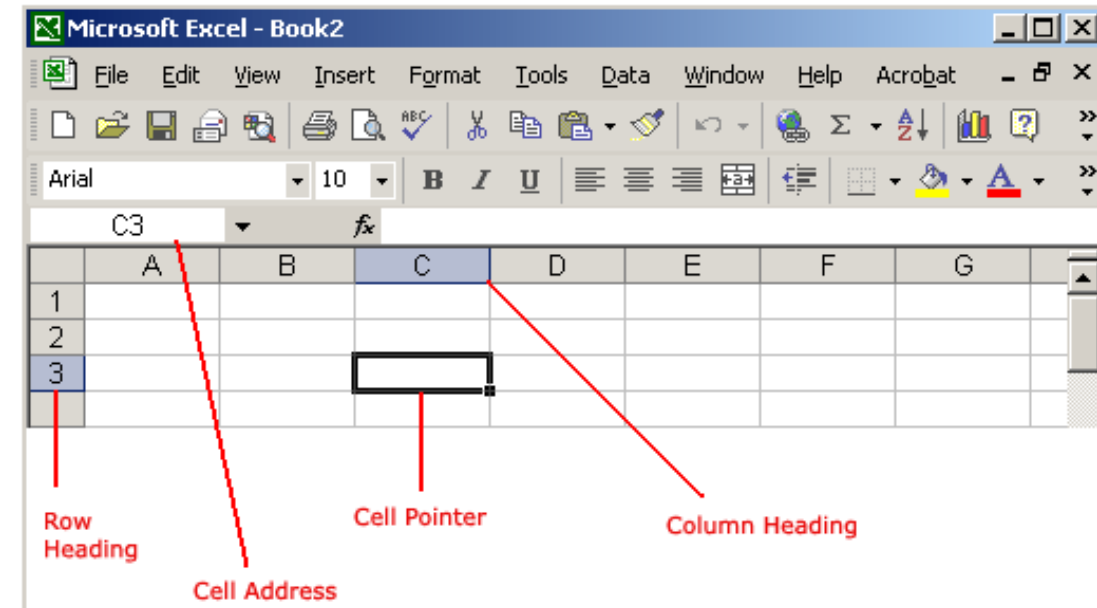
Microsoft Excel - Book2

File Edit View Insert Format Tools Data Window Help Acrobat

Arial 10 B I U

C3 $f_x$

| | A | B | C | D | E | F | G |
|---|---|---|---|---|---|---|---|
| 1 | | | | | | | |
| 2 | | | | | | | |
| 3 | | | | | | | |
| | | | | | | | |

Row Heading

Cell Pointer

Column Heading

Cell Address